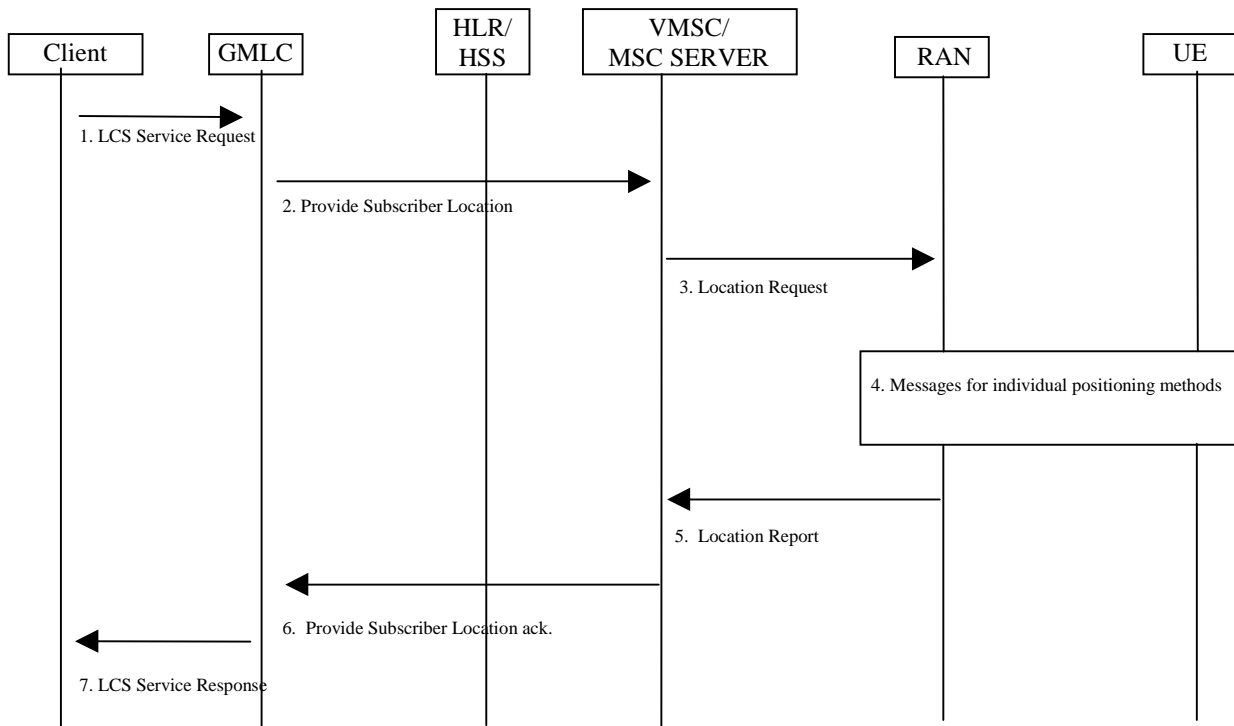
Client

GMLC

HLR/
HSS

VMSC/
MSC SERVER

RAN

UE

1. LCS Service Request

2. Provide Subscriber Location

3. Location Request

4. Messages for individual positioning methods

5. Location Report

6. Provide Subscriber Location ack.

7. LCS Service Response